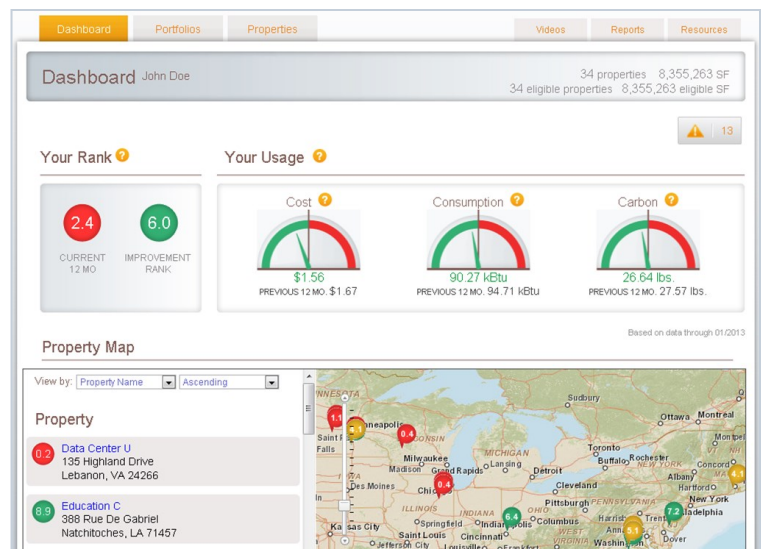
Dashboard Portfolios Properties Videos Reports Resources

Dashboard John Doe

34 properties 8,355,263 SF
34 eligible properties 8,355,263 eligible SF

13

Your Rank

2.4 CURRENT 12 MO

6.0 IMPROVEMENT RANK

Your Usage

Cost
$1.56
PREVIOUS 12 MO. $1.67

Consumption
90.27 kBtu
PREVIOUS 12 MO. 94.71 kBtu

Carbon
26.64 lbs.
PREVIOUS 12 MO. 27.57 lbs.

Based on data through 01/2013

Property Map

View by: Property Name Ascending

Property

0.2 Data Center U
135 Highland Drive
Lebanon, VA 24266

8.9 Education C
388 Rue De Gabriel
Natchitoches, LA 71457

1.1 3.1 0.4 0.4 6.4 7.2 5.1 4.1

Sudbury Ottawa Montreal Minneapolis Saint Paul Falls WISCONSIN Toronto Montpel Buffalo Rochester NEW YORK Concord Albany Hartford New York Philadelphia Trenton Dover Milwaukee MICHIGAN Lansing Madison Grand Rapids Detroit Des Moines Chicago Cleveland Pittsburgh PENNSYLVANIA Harrisburg Annapolis Washington ILLINOIS INDIANA Columbus Springfield Indianapolis Kansas City Saint Louis Cincinnati Jefferson City Louisville Frankfort